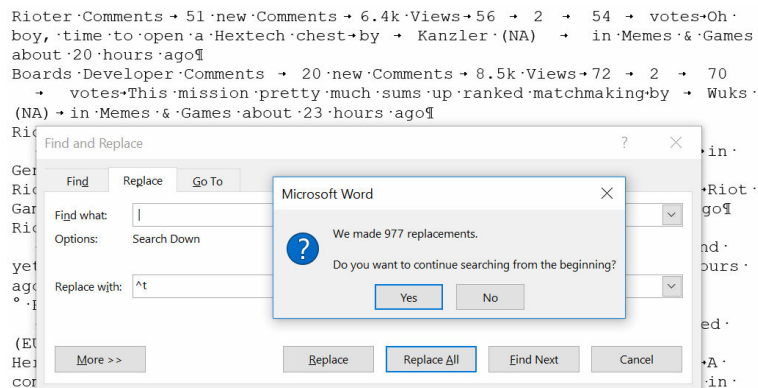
Rioter·Comments→51·new·Comments→6.4k·Views→56 → 2 → 54 → votes→Oh·boy,·time·to·open·a·Hextech·chest→by → Kanzler·(NA) → in·Memes·&·Games·about·20·hours·ago¶
Boards·Developer·Comments → 20·new·Comments→8.5k·Views→72 → 2 → 70 → votes→This·mission·pretty·much·sums·up·ranked·matchmaking→by → Wuks·(NA)→in·Memes·&·Games·about·23·hours·ago¶
Rio

Ger
Rio
Gar
Rio

yet
ago
°·F

(EU
Her
cor

Find and Replace
?
×
Find
Replace
Go To
Find what:
|
Options:
Search Down
Replace with:
^t
More >>
Replace
Replace All
Find Next
Cancel

Microsoft Word
×
We made 977 replacements.
Do you want to continue searching from the beginning?
Yes
No

in·
→Riot·
go¶
nd·
ours·
ed·
A·
in·